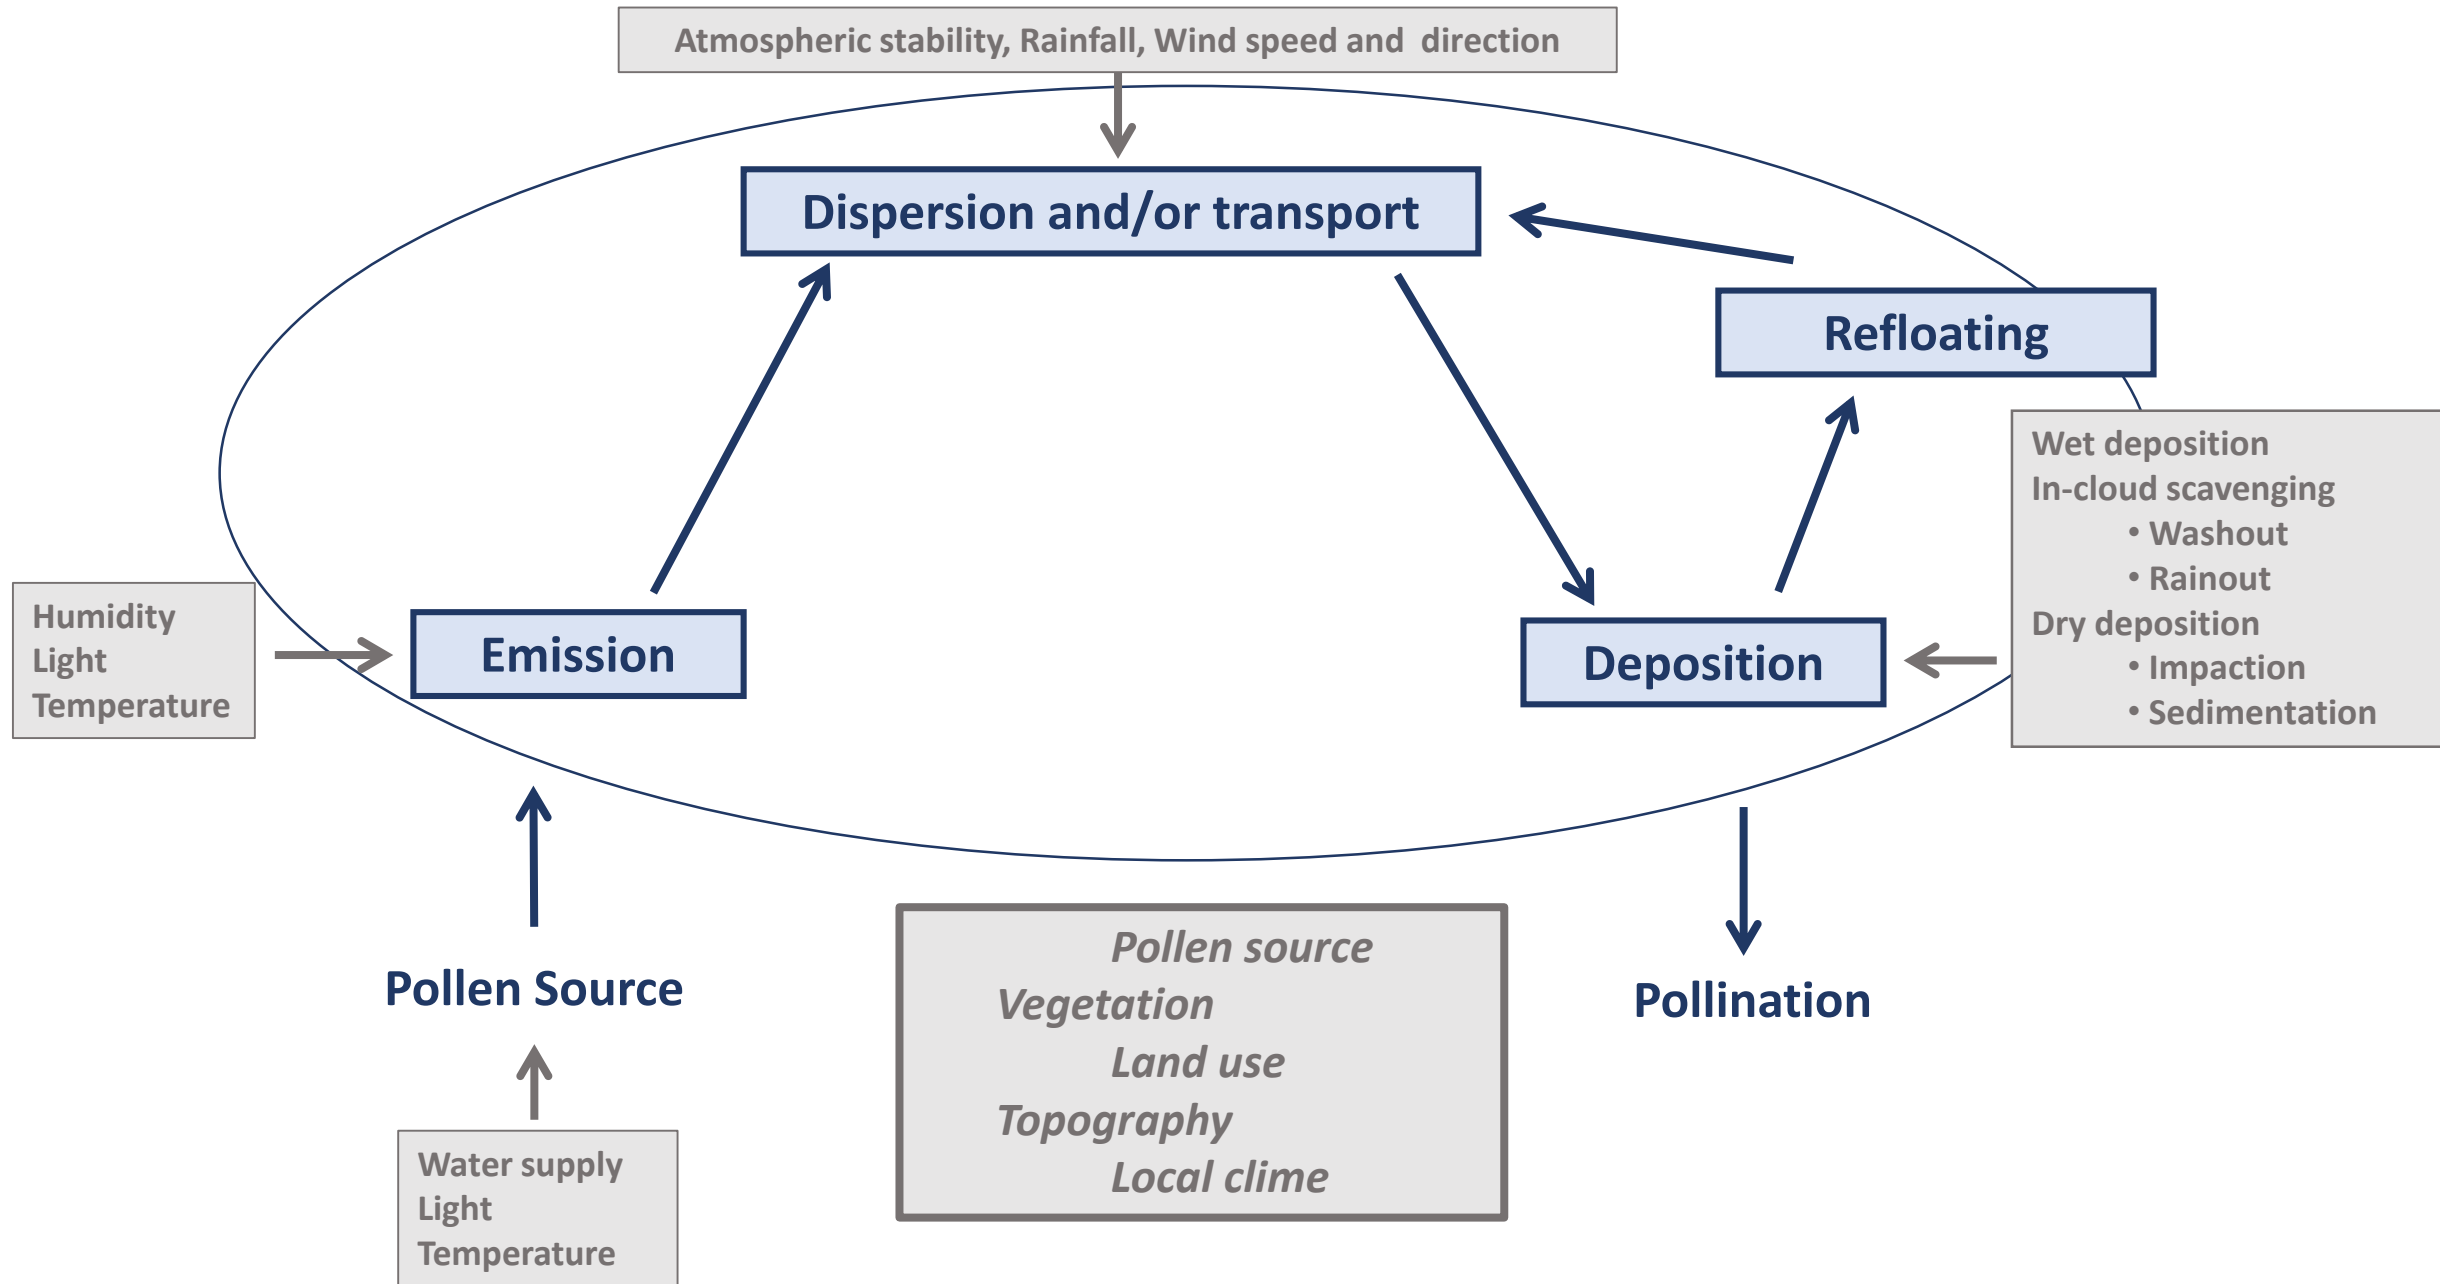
Atmospheric stability, Rainfall, Wind speed and direction

Dispersion and/or transport

Refloating

Wet deposition
In-cloud scavenging
• Washout
• Rainout
Dry deposition
• Impaction
• Sedimentation

Humidity
Light
Temperature

Emission

Deposition

Pollen Source

Pollen source
Vegetation
Land use
Topography
Local clime

Pollination

Water supply
Light
Temperature